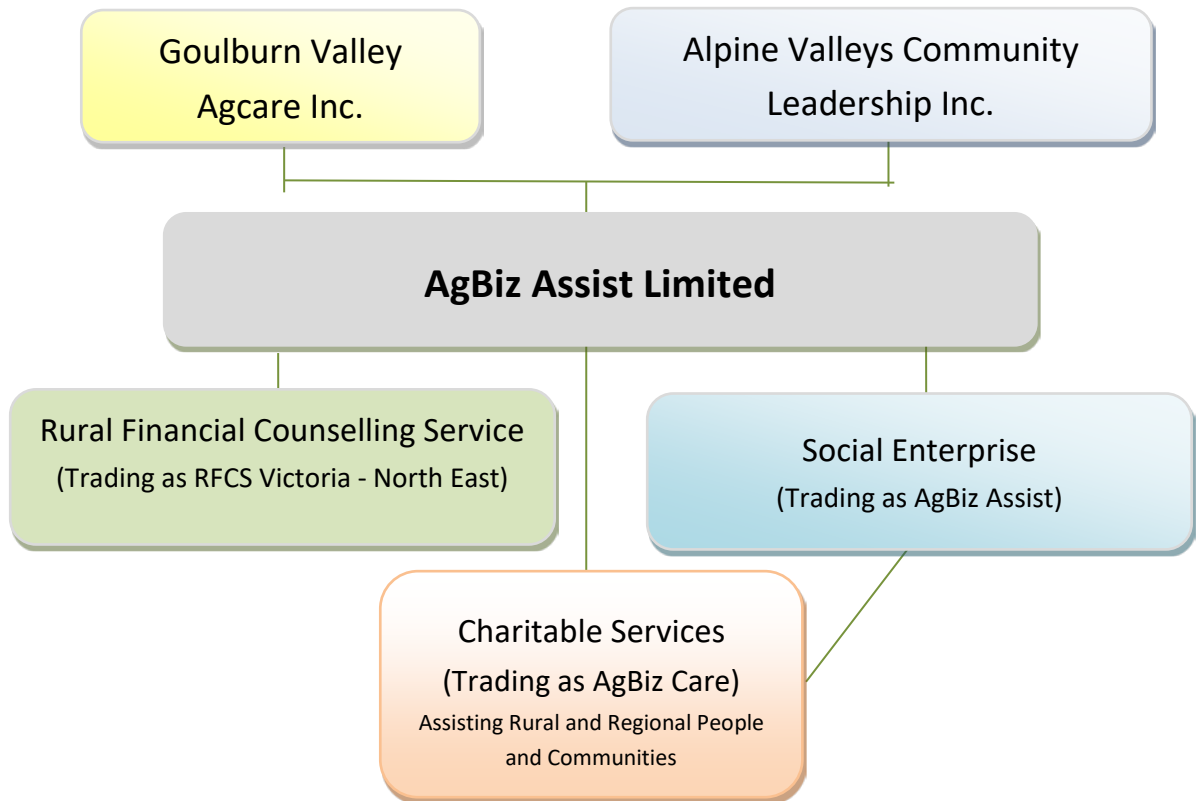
Goulburn Valley Agcare Inc.

Alpine Valleys Community Leadership Inc.

AgBiz Assist Limited

Rural Financial Counselling Service
(Trading as RFCS Victoria - North East)

Social Enterprise
(Trading as AgBiz Assist)

Charitable Services
(Trading as AgBiz Care)
Assisting Rural and Regional People and Communities